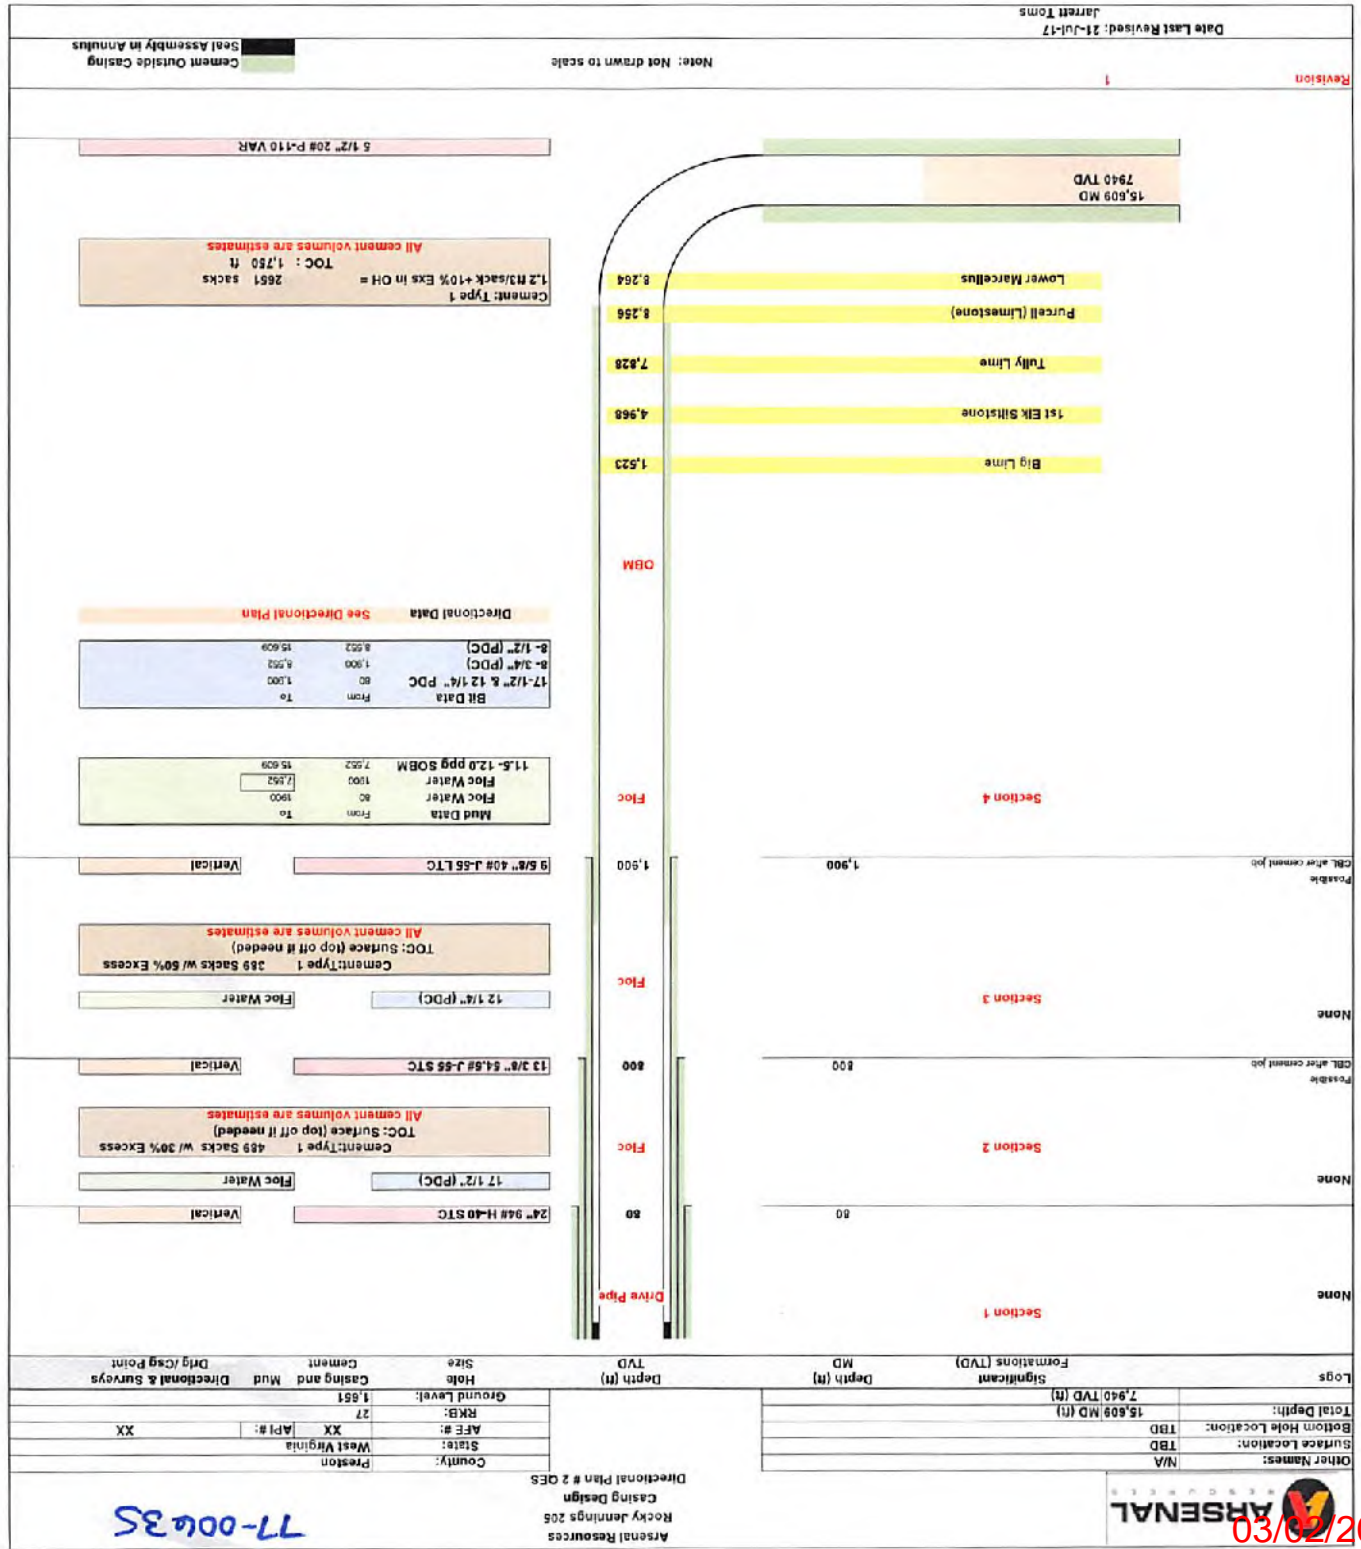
Jarrett Toms
Date Last Revised: 21-Jul-17
Revision 1
Note: Not drawn to scale
Cement Outside Casing
Seal Assembly in Annulus

5 1/2" 20# P-110 VAR
15,609 MD
7940 TVD

Cement: Type 1
1.2 ft3/sack+10% Exs in OH = 2651 sacks
TOC: 1,750 ft
All cement volumes are estimates

Lower Marcellus 8,264
Purcell (Limestone) 8,256
Tully Lime 7,828
1st Elk Siltstone 4,968
Big Lime 1,523

OBM

Directional Data See Directional Plan

| Bit Data | From | To |
|---|---|---|
| 17-1/2" & 12 1/4" PDC | 80 | 1,900 |
| 8-3/4" (PDC) | 1,900 | 8,552 |
| 8-1/2" (PDC) | 8,552 | 15,609 |

| Mud Data | From | To |
|---|---|---|
| Floc Water | 80 | 1900 |
| Floc Water | 1900 | 7,552 |
| 11.5- 12.0 ppg SOBM | 7,552 | 15,609 |

Section 4
Floc

Possible CBL after cement job
1,900
1,900
9 5/8" 40# J-55 LTC
Vertical

Cement:Type 1 389 Sacks w/ 50% Excess
TOC: Surface (top off if needed)
All cement volumes are estimates

None
Section 3
Floc
12 1/4" (PDC)
Floc Water

Possible CBL after cement job
800
800
13 3/8" 54.5# J-55 STC
Vertical

Cement:Type 1 489 Sacks w/ 30% Excess
TOC: Surface (top off if needed)
All cement volumes are estimates

None
Section 2
Floc
17 1/2" (PDC)
Floc Water

80
80
24" 94# H-40 STC
Vertical

None
Section 1
Drive Pipe

| Logs | Significant Formations (TVD) | Depth (ft) MD | Depth (ft) TVD | Hole Size | Casing and Cement | Mud | Directional & Surveys Drlg/Csg Point |
|---|---|---|---|---|---|---|---|

Total Depth: 15,609 MD (ft) 7,940 TVD (ft)
Bottom Hole Location: TBD
Surface Location: TBD
Other Names: N/A

Ground Level: 1561
RKB: 27
AFE #: XX API #: XX
State: West Virginia
County: Preston

Arsenal Resources
Rocky Jennings 205
Casing Design
Directional Plan # 2 QES

ARSENAL
RESOURCES

77-00435
03/02/2